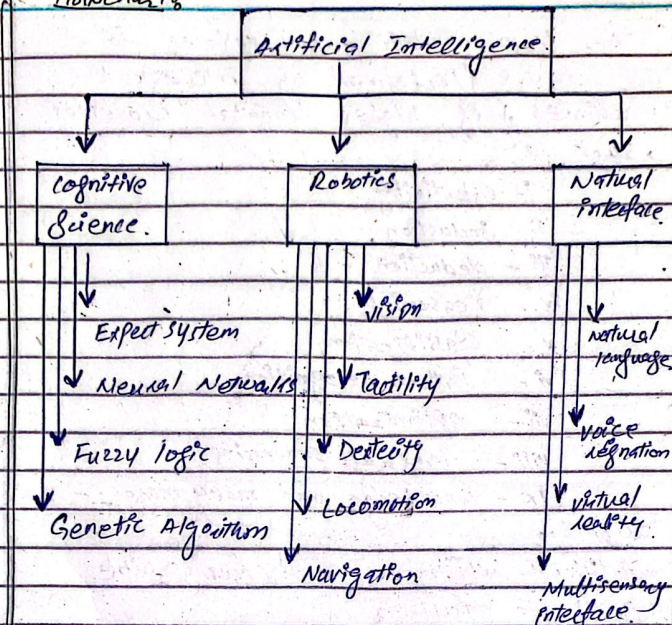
Artificial Intelligence.

Cognitive Science.

Expert System

Neural Networks

Fuzzy logic

Genetic Algorithm

Robotics

vision

Tactility

Dexterity

Locomotion

Navigation

Natural interface

natural language

voice regnation

virtual reality

Multisensory interface.